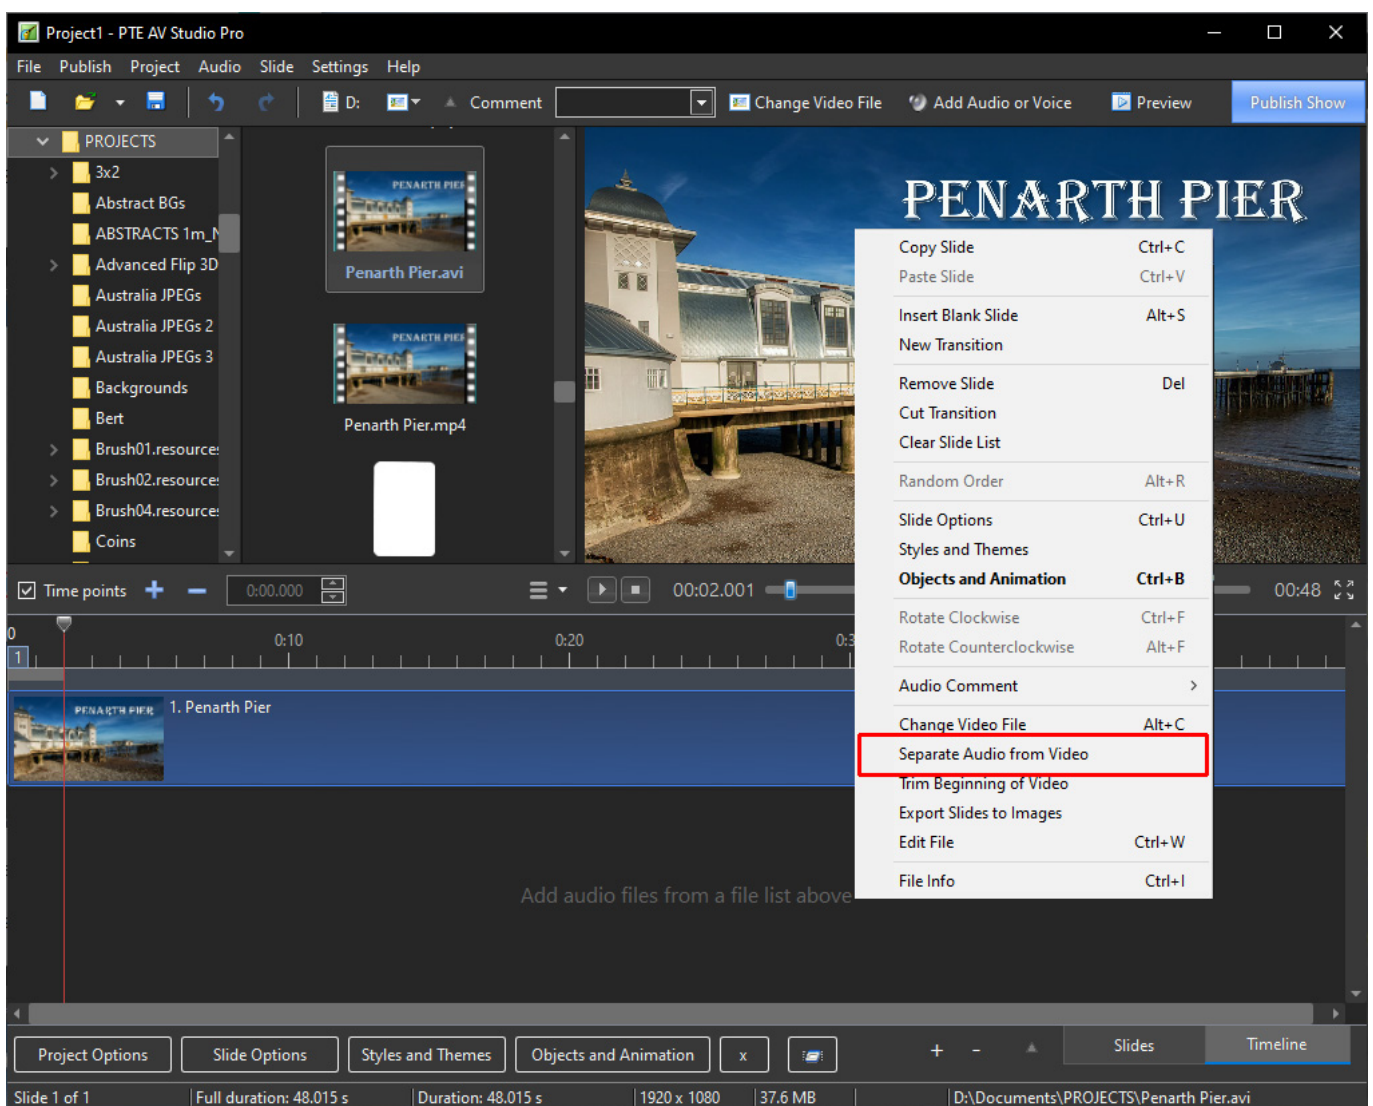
Project1 - PTE AV Studio Pro

File Publish Project Audio Slide Settings Help

D: Comment Change Video File Add Audio or Voice Preview Publish Show

PROJECTS
3x2
Abstract BGs
ABSTRACTS 1m_N
Advanced Flip 3D
Australia JPEGs
Australia JPEGs 2
Australia JPEGs 3
Backgrounds
Bert
Brush01.resource
Brush02.resource
Brush04.resource
Coins

PENARTH PIER
Penarth Pier.avi

PENARTH PIER
Penarth Pier.mp4

PENARTH PIER

| Copy Slide | Ctrl+C |
|---|---|
| Paste Slide | Ctrl+V |
| Insert Blank Slide | Alt+S |
| New Transition | |
| Remove Slide | Del |
| Cut Transition | |
| Clear Slide List | |
| Random Order | Alt+R |
| Slide Options | Ctrl+U |
| Styles and Themes | |
| Objects and Animation | Ctrl+B |
| Rotate Clockwise | Ctrl+F |
| Rotate Counterclockwise | Alt+F |
| Audio Comment | › |
| Change Video File | Alt+C |
| Separate Audio from Video | |
| Trim Beginning of Video | |
| Export Slides to Images | |
| Edit File | Ctrl+W |
| File Info | Ctrl+I |

Time points 0:00.000 00:02.001 00:48

0 0:10 0:20 0:3
1

PENARTH PIER 1. Penarth Pier

Add audio files from a file list above

Project Options Slide Options Styles and Themes Objects and Animation x + - Slides Timeline

Slide 1 of 1 | Full duration: 48.015 s | Duration: 48.015 s | 1920 x 1080 | 37.6 MB | D:\Documents\PROJECTS\Penarth Pier.avi